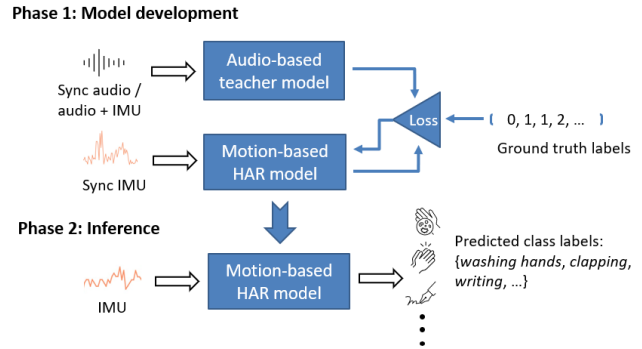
Phase 1: Model development

Sync audio / audio + IMU

Audio-based teacher model

Loss

0, 1, 1, 2, ...

Ground truth labels

Sync IMU

Motion-based HAR model

Phase 2: Inference

IMU

Motion-based HAR model

Predicted class labels: {*washing hands*, *clapping*, *writing*, ...}